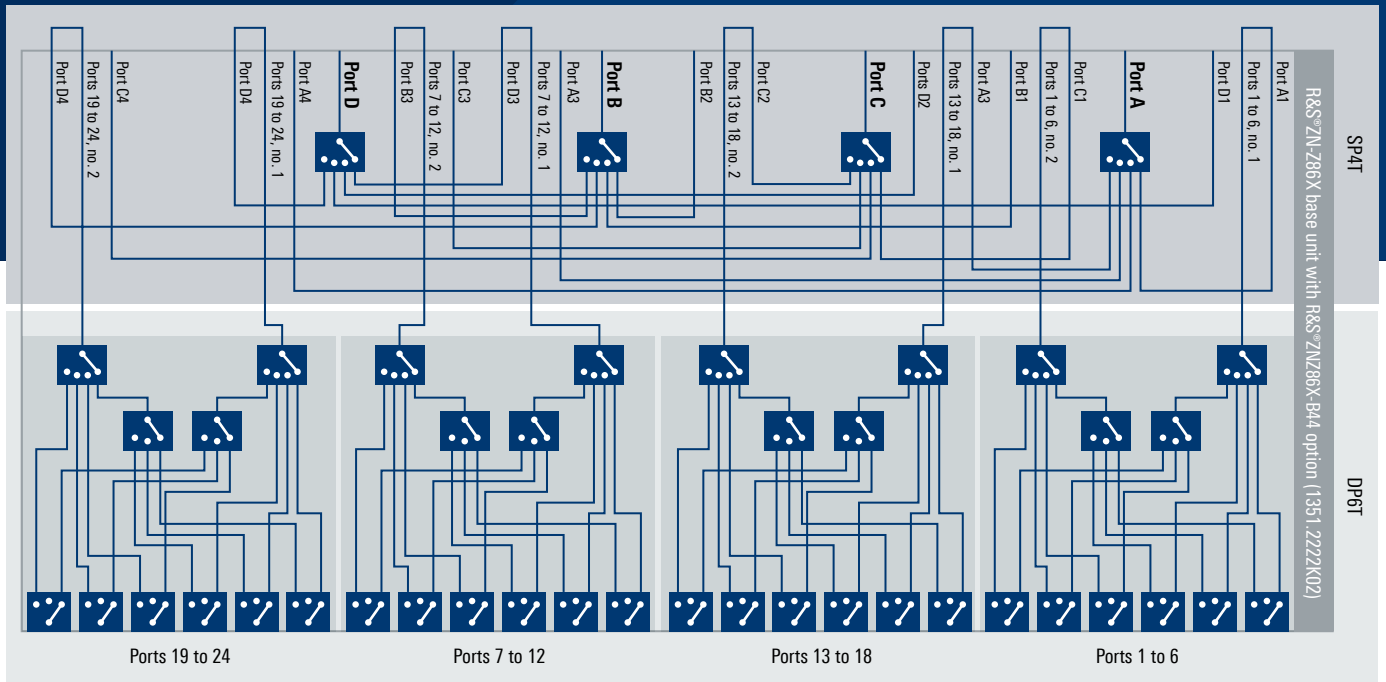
Port D4
Ports 19 to 24, no. 2
Port C4
Port D4
Ports 19 to 24, no. 1
Port A4
Port D
Port B3
Ports 7 to 12, no. 2
Port C3
Port D3
Ports 7 to 12, no. 1
Port A3
Port B
Port B2
Ports 13 to 18, no. 2
Port C2
Port C
Port D2
Ports 13 to 18, no. 1
Port A3
Port B1
Ports 1 to 6, no. 2
Port C1
Port A
Port D1
Ports 1 to 6, no. 1
Port A1

SP4T

R&S®ZN-Z86X base unit with R&S®ZNZ86X-B44 option (1351.2222K02)

DP6T

Ports 19 to 24

Ports 7 to 12

Ports 13 to 18

Ports 1 to 6